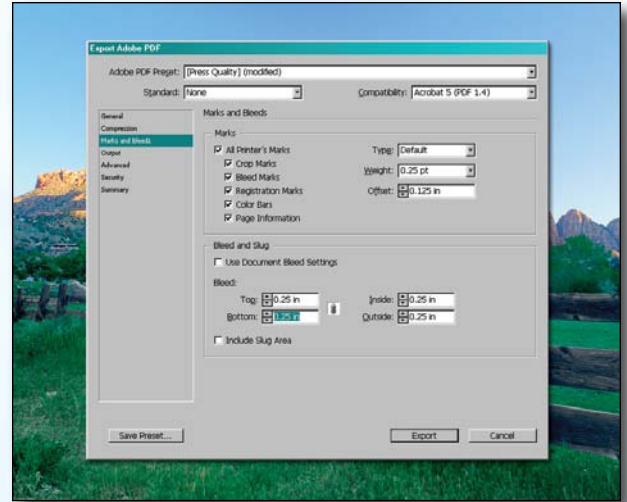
Export Adobe PDF

Adobe PDF Preset: [Press Quality] (modified)

Standard: None

Compatibility: Acrobat 5 (PDF 1.4)

General
Compression
Marks and Bleeds
Output
Advanced
Security
Summary

Marks and Bleeds

Marks

All Printer's Marks
Crop Marks
Bleed Marks
Registration Marks
Color Bars
Page Information

Type: Default
Weight: 0.25 pt
Offset: 0.125 in

Bleed and Slug

Use Document Bleed Settings

Bleed:

Top: 0.25 in
Bottom: 0.25 in
Inside: 0.25 in
Outside: 0.25 in

Include Slug Area

Save Preset...

Export

Cancel